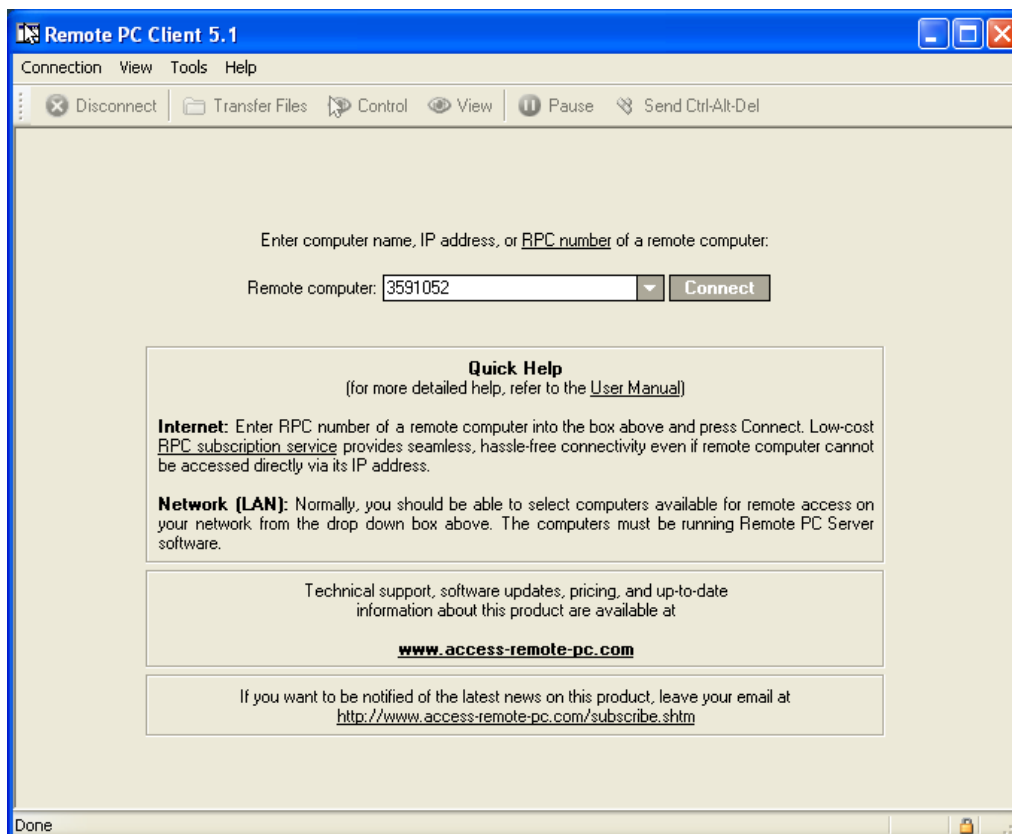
Remote PC Client 5.1

Connection View Tools Help

Disconnect Transfer Files Control View Pause Send Ctrl-Alt-Del

Enter computer name, IP address, or RPC number of a remote computer:

Remote computer: 3591052 Connect

Quick Help
(for more detailed help, refer to the User Manual)

Internet: Enter RPC number of a remote computer into the box above and press Connect. Low-cost RPC subscription service provides seamless, hassle-free connectivity even if remote computer cannot be accessed directly via its IP address.

Network (LAN): Normally, you should be able to select computers available for remote access on your network from the drop down box above. The computers must be running Remote PC Server software.

Technical support, software updates, pricing, and up-to-date information about this product are available at

www.access-remote-pc.com

If you want to be notified of the latest news on this product, leave your email at http://www.access-remote-pc.com/subscribe.shtm

Done